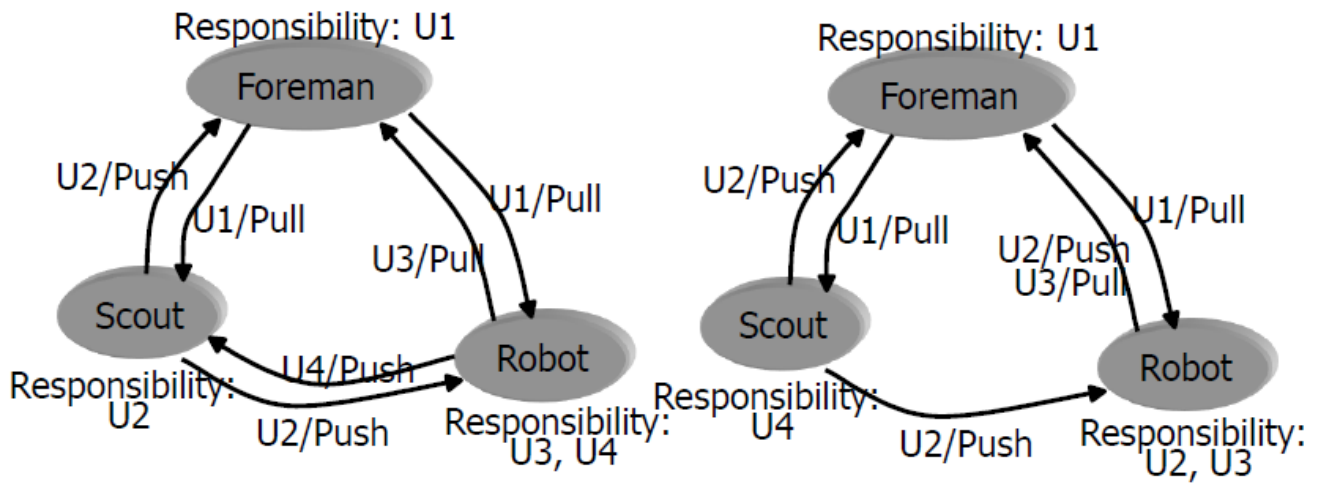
Responsibility: U1

Foreman

U2/Push

U1/Pull

U1/Pull

U3/Pull

Scout

Robot

U4/Push

Responsibility: U2

U2/Push

Responsibility: U3, U4

Responsibility: U1

Foreman

U2/Push

U1/Pull

U1/Pull

U2/Push
U3/Pull

Scout

Robot

Responsibility: U4

U2/Push

Responsibility: U2, U3